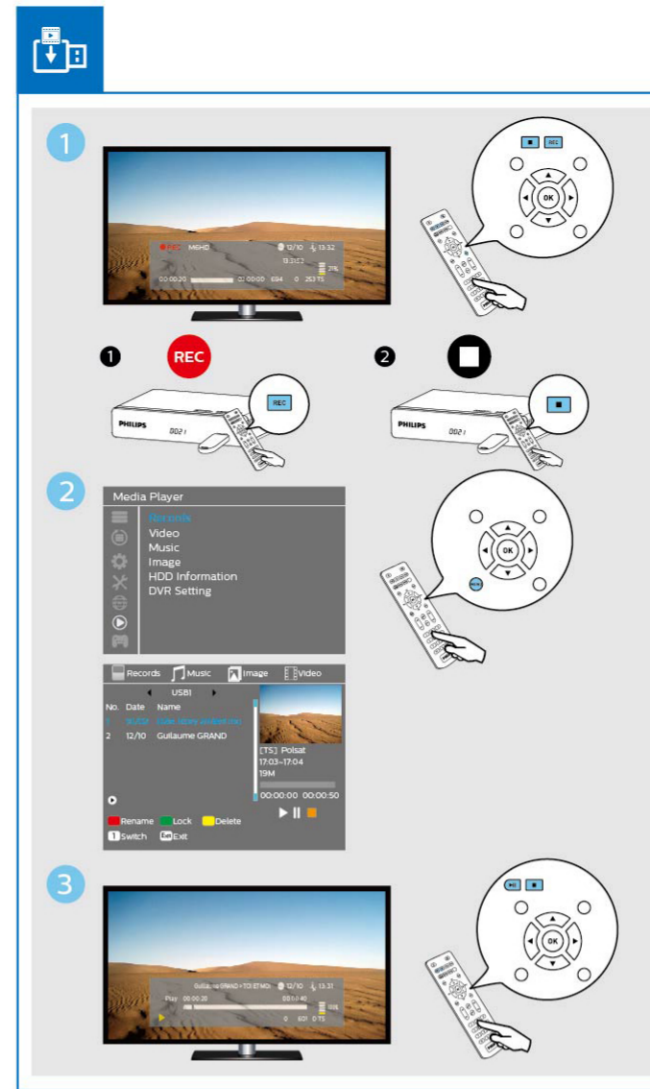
1

REC MGHD 12/10 13:32

00:00:20 02:00:00 694 0 253 TS

OK

REC

1 REC

2

PHILIPS

2

Media Player

Records

Video

Music

Image

HDD Information

DVR Setting

OK

Records Music Image Video

USB1

No. Date Name

1 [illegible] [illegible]

2 12/10 Guilaume GRAND

[TS] Polsat

17:03~17:04

19M

00:00:00 00:00:50

Rename Lock Delete

1 Switch Exit

3

Guilaume GRAND 12/10 13:31

Play 00:00:20

OK